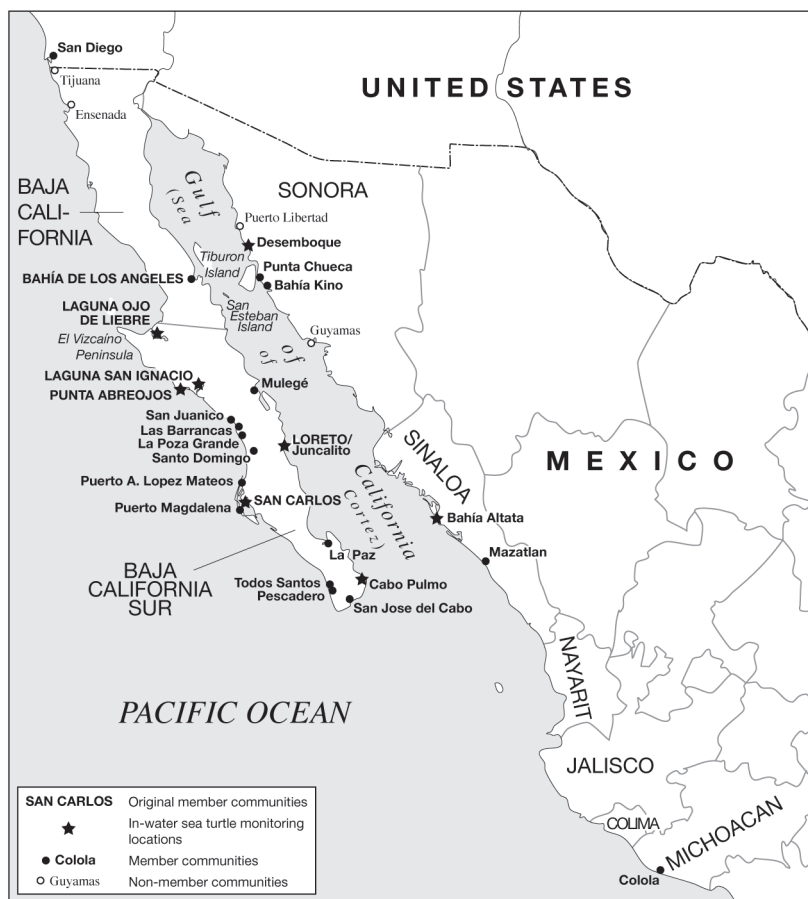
San Diego
Tijuana
Ensenada
UNITED STATES
BAJA CALIFORNIA
SONORA
Gulf of California
(Sea of Cortez)
Puerto Libertad
Desemboque
Tiburon Island
BAHÍA DE LOS ANGELES
Punta Chueca
Bahía Kino
LAGUNA OJO DE LIEBRE
San Esteban Island
Guyamas
El Vizcaíno Peninsula
LAGUNA SAN IGNACIO
PUNTA ABREOJOS
Mulegé
San Juanico
Las Barrancas
La Poza Grande
Santo Domingo
LORETO/ Juncalito
SINALOA
MEXICO
Puerto A. Lopez Mateos
SAN CARLOS
Puerto Magdalena
Bahía Altata
BAJA CALIFORNIA SUR
La Paz
Mazatlan
Todos Santos
Pescadero
Cabo Pulmo
San Jose del Cabo
NAYARIT
PACIFIC OCEAN
JALISCO
COLIMA
MICHOACAN
Colola

SAN CARLOS Original member communities
In-water sea turtle monitoring locations
Colola Member communities
Guyamas Non-member communities